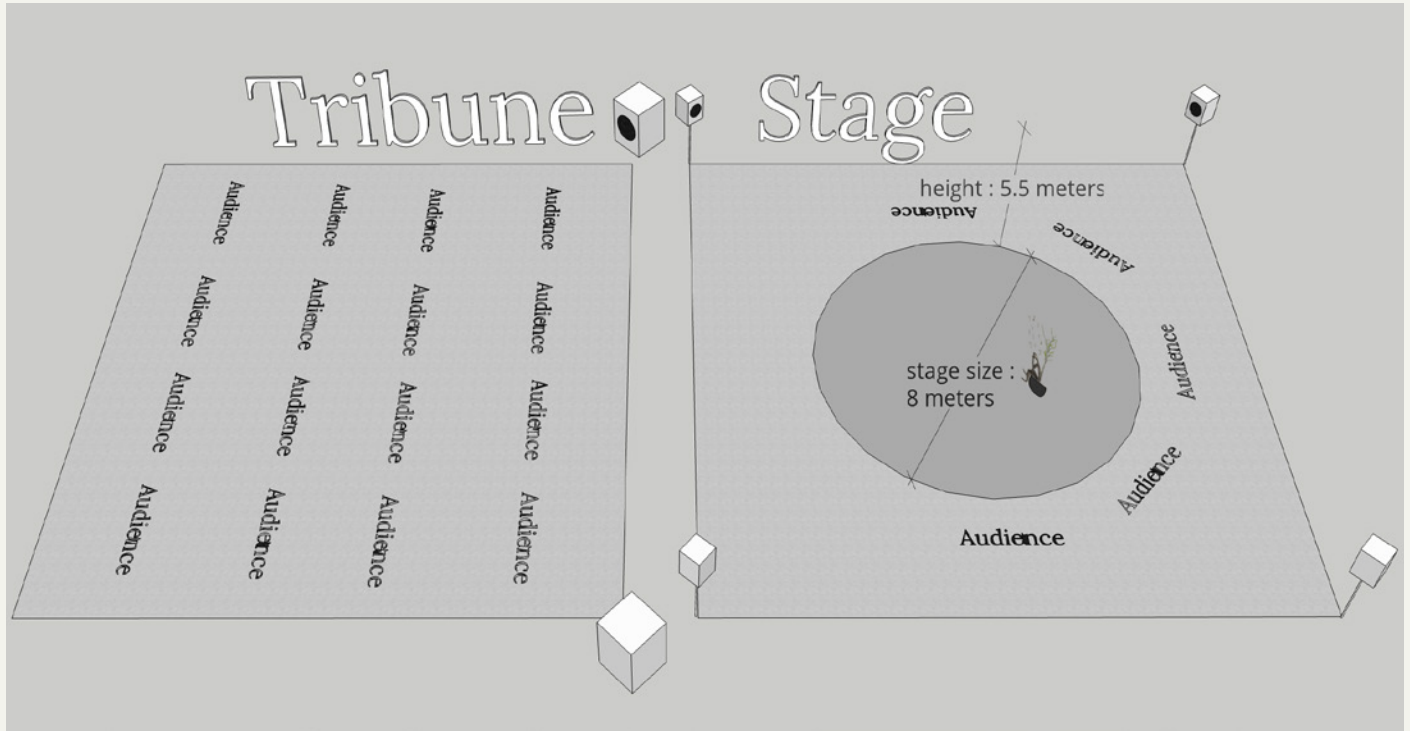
Tribune

Audience
Audience
Audience
Audience
Audience
Audience
Audience
Audience
Audience
Audience
Audience
Audience
Audience
Audience
Audience
Audience

Stage

height : 5.5 meters
Audience
Audience
Audience
stage size : 8 meters
Audience
Audience